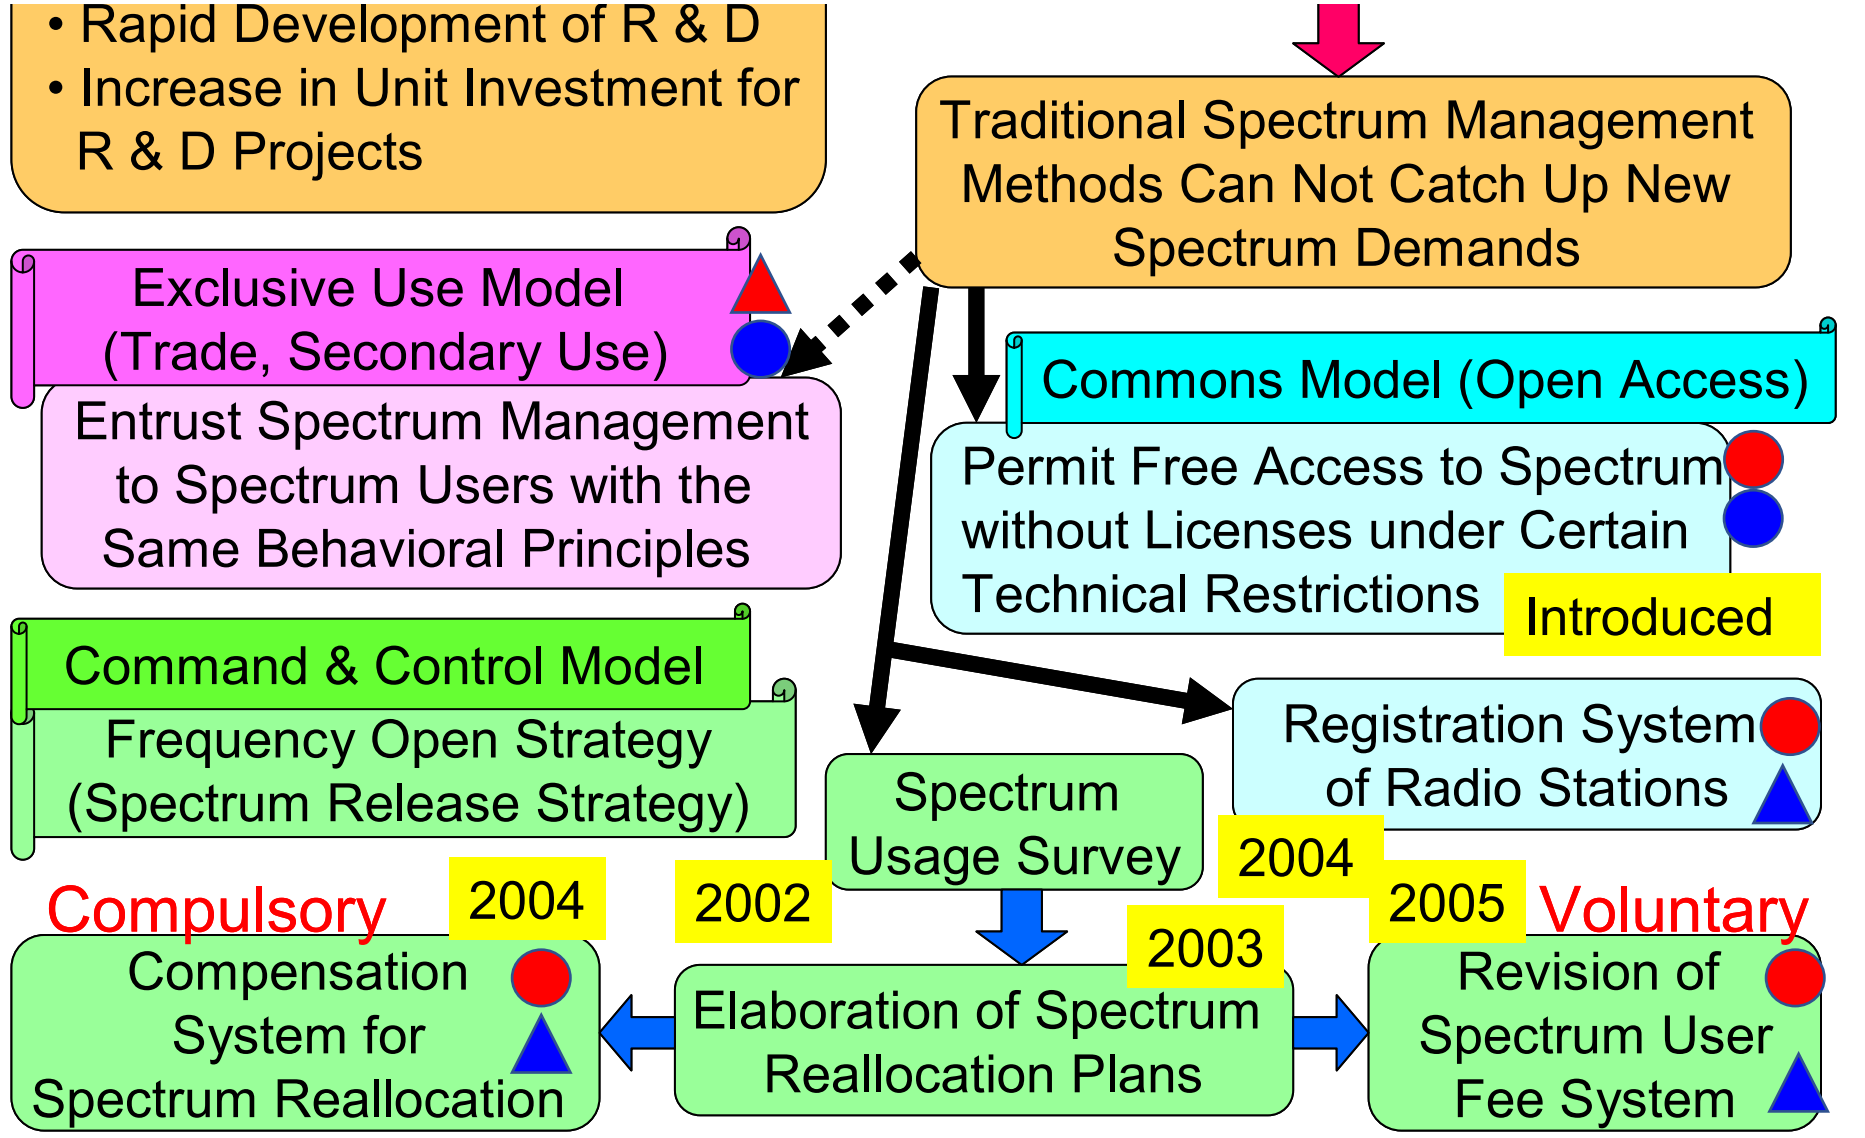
• Rapid Development of R & D
• Increase in Unit Investment for R & D Projects

Traditional Spectrum Management Methods Can Not Catch Up New Spectrum Demands

Exclusive Use Model (Trade, Secondary Use)

Entrust Spectrum Management to Spectrum Users with the Same Behavioral Principles

Commons Model (Open Access)

Permit Free Access to Spectrum without Licenses under Certain Technical Restrictions

Introduced

Command & Control Model

Frequency Open Strategy (Spectrum Release Strategy)

Spectrum Usage Survey

Registration System of Radio Stations

2004

Compulsory

2004

2002

2005

Voluntary

2003

Compensation System for Spectrum Reallocation

Elaboration of Spectrum Reallocation Plans

Revision of Spectrum User Fee System